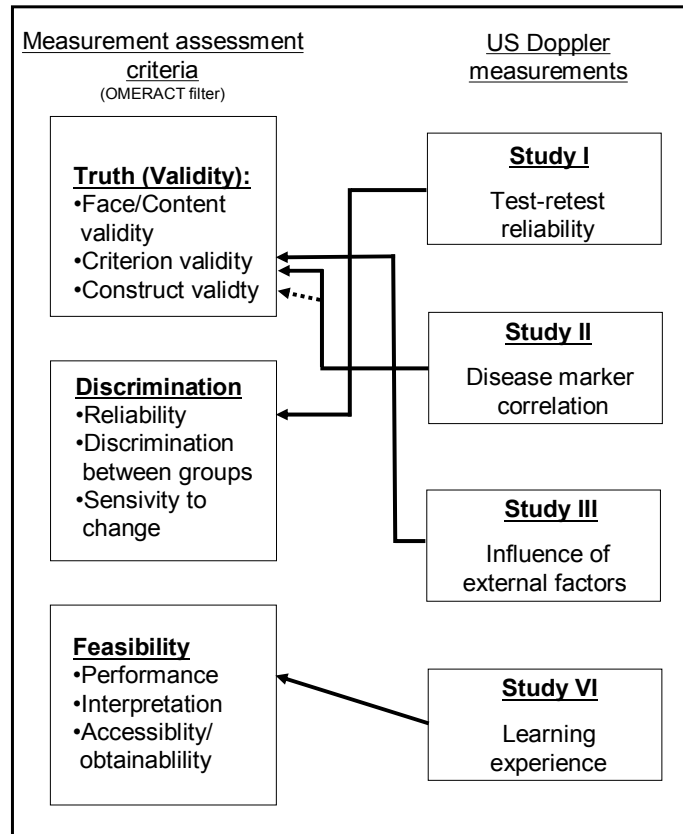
Measurement assessment criteria
(OMERACT filter)

US Doppler measurements

Truth (Validity):
•Face/Content validity
•Criterion validity
•Construct validty

Discrimination
•Reliability
•Discrimination between groups
•Sensivity to change

Feasibility
•Performance
•Interpretation
•Accessiblity/ obtainablility

Study I
Test-retest reliability

Study II
Disease marker correlation

Study III
Influence of external factors

Study VI
Learning experience